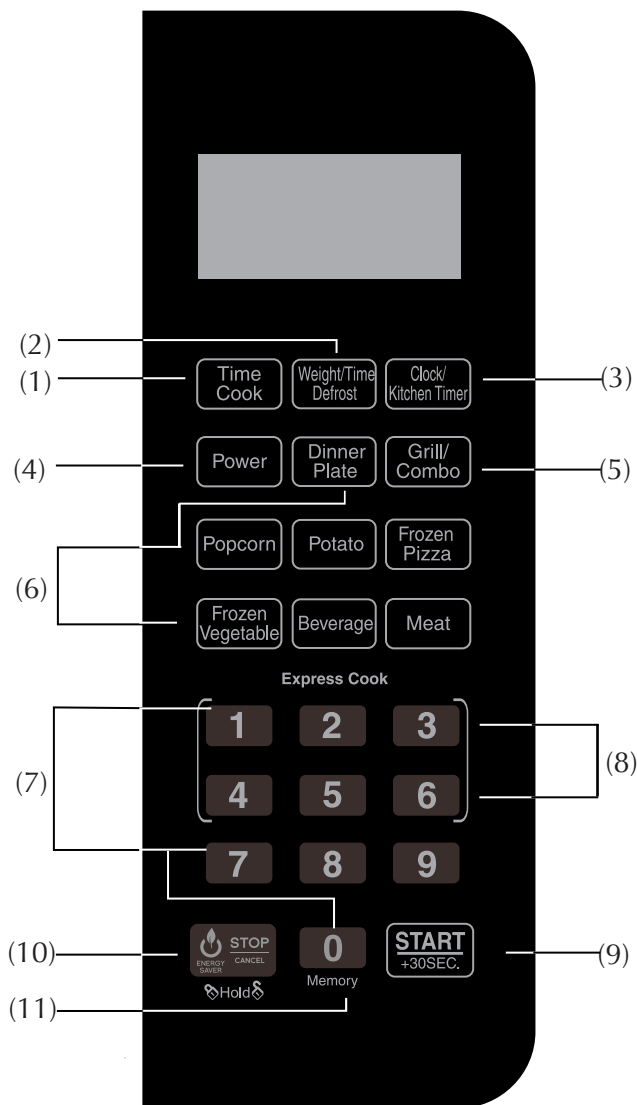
(2)
(1) Time Cook
Weight/Time Defrost
Clock/ Kitchen Timer (3)

(4) Power
Dinner Plate
Grill/ Combo (5)

Popcorn
Potato
Frozen Pizza
(6)
Frozen Vegetable
Beverage
Meat

Express Cook
(7)
1 2 3
4 5 6 (8)
7 8 9

(10) ENERGY SAVER STOP CANCEL
Hold
0
Memory
START +30SEC. (9)
(11)